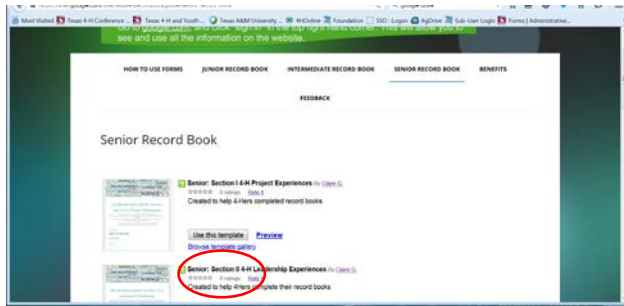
Most Visited Texas 4-H Conference ... Texas 4-H and Youth ... Texas A&M University ... 4HOnline Foundation SSO : Logon AgDrive Sub-User Login Forms | Administrative...

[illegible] see and use all the information on the website.

HOW TO USE FORMS JUNIOR RECORD BOOK INTERMEDIATE RECORD BOOK SENIOR RECORD BOOK BENEFITS

FEEDBACK

Senior Record Book

Senior: Section I 4-H Project Experiences By Claire G.

2 ratings Rate It

Created to help 4-Hers completed record books

Use this template Preview

Browse template gallery

Senior: Section II 4-H Leadership Experiences By Claire G.

3 ratings Rate It

Created to help 4Hers complete their record books